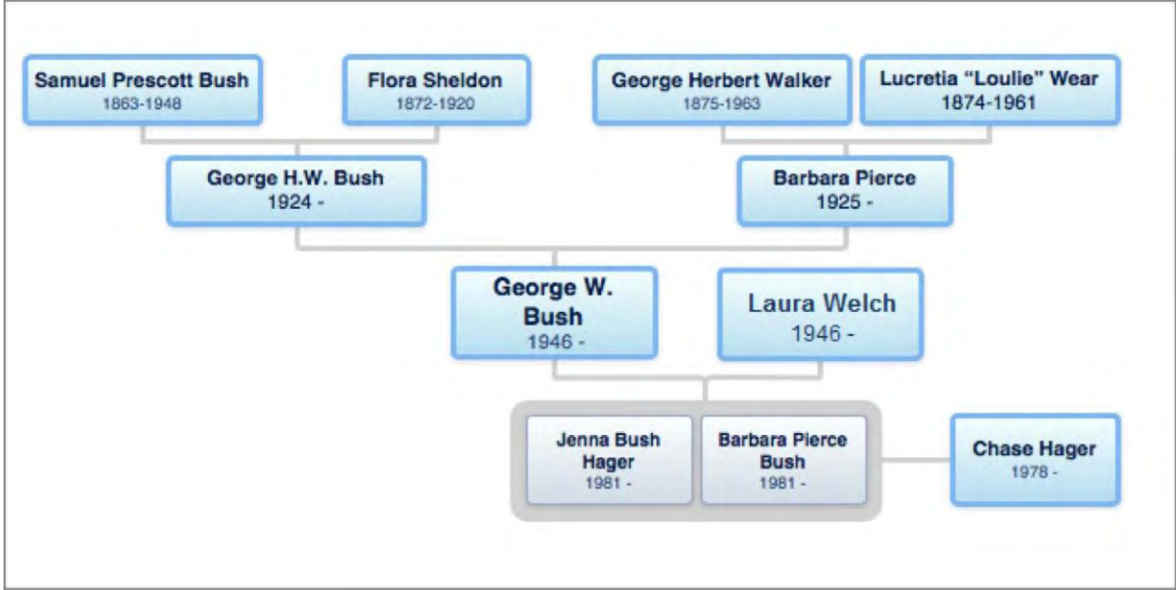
Samuel Prescott Bush
1863-1948

Flora Sheldon
1872-1920

George Herbert Walker
1875-1963

Lucretia "Loulie" Wear
1874-1961

George H.W. Bush
1924 -

Barbara Pierce
1925 -

George W. Bush
1946 -

Laura Welch
1946 -

Jenna Bush Hager
1981 -

Barbara Pierce Bush
1981 -

Chase Hager
1978 -